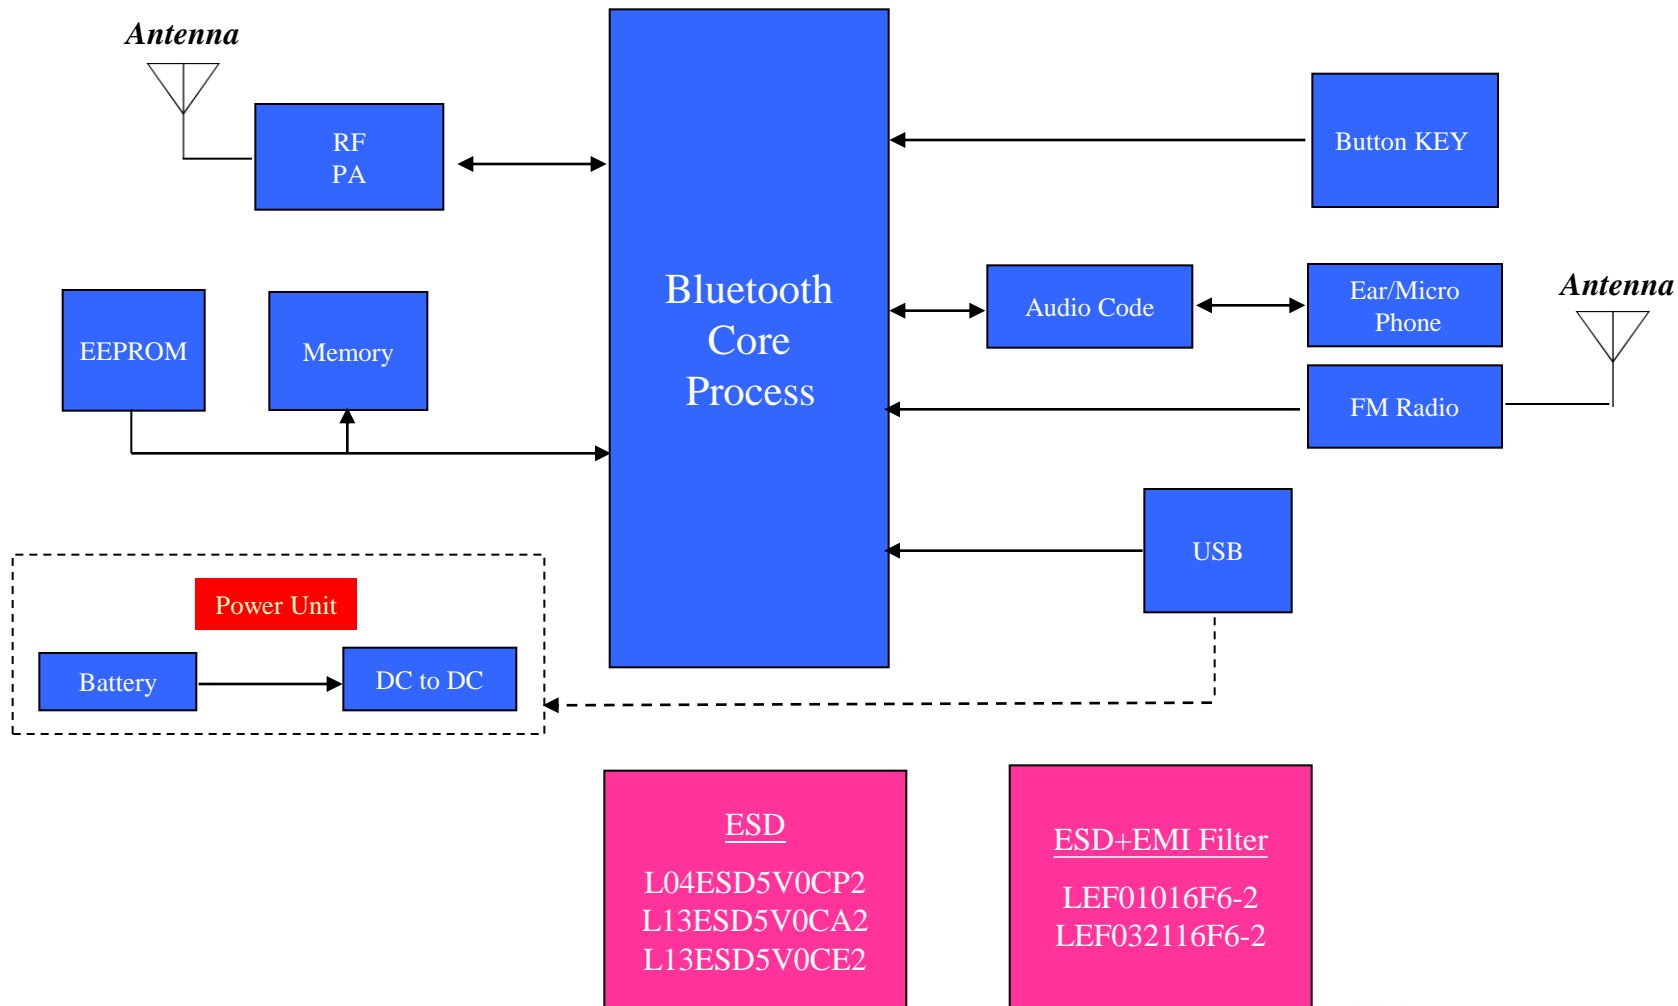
Antenna

RF
PA

Bluetooth
Core
Process

Button KEY

EEPROM

Memory

Audio Code

Ear/Micro
Phone

Antenna

FM Radio

USB

Power Unit

Battery

DC to DC

ESD
L04ESD5V0CP2
L13ESD5V0CA2
L13ESD5V0CE2

ESD+EMI Filter
LEF01016F6-2
LEF032116F6-2